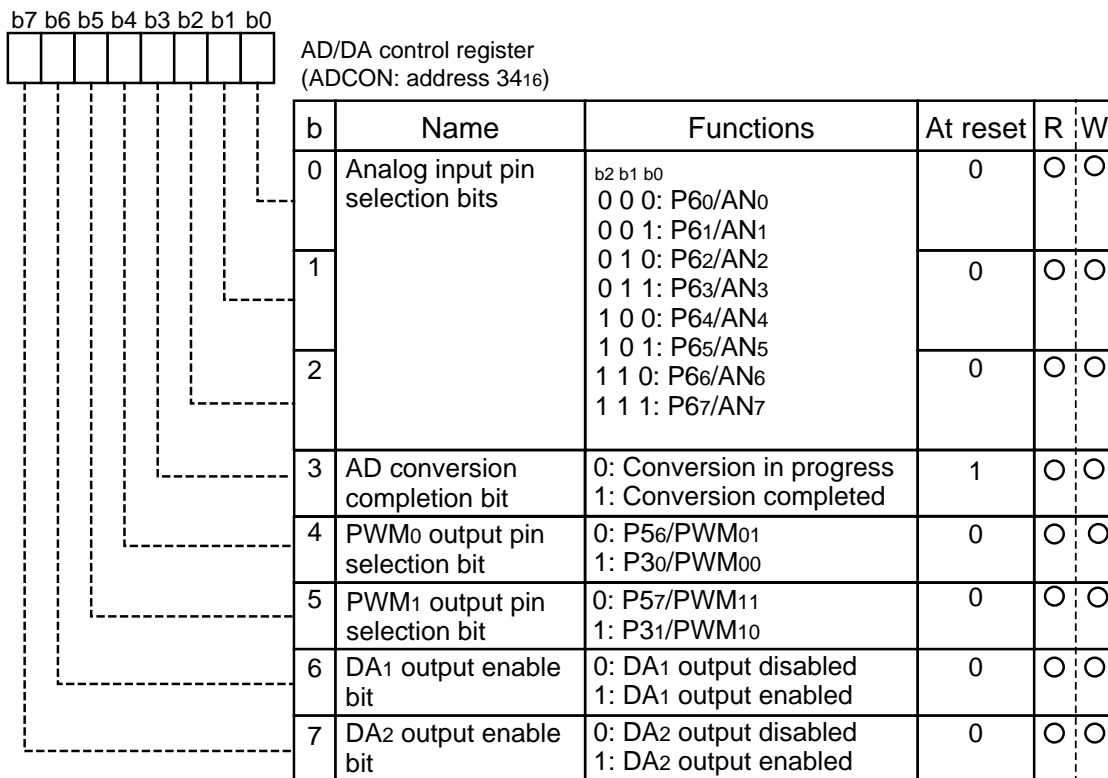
b7 b6 b5 b4 b3 b2 b1 b0

AD/DA control register
(ADCON: address $34_{16}$)

| b | Name | Functions | At reset | R | W |
|---|---|---|---|---|---|
| 0 | Analog input pin selection bits | b2 b1 b0<br>0 0 0: $P6_0/AN_0$<br>0 0 1: $P6_1/AN_1$<br>0 1 0: $P6_2/AN_2$<br>0 1 1: $P6_3/AN_3$<br>1 0 0: $P6_4/AN_4$<br>1 0 1: $P6_5/AN_5$<br>1 1 0: $P6_6/AN_6$<br>1 1 1: $P6_7/AN_7$ | 0 | O | O |
| 1 | | | 0 | O | O |
| 2 | | | 0 | O | O |
| 3 | AD conversion completion bit | 0: Conversion in progress<br>1: Conversion completed | 1 | O | O |
| 4 | $PWM_0$ output pin selection bit | 0: $P5_6/PWM_{01}$<br>1: $P3_0/PWM_{00}$ | 0 | O | O |
| 5 | $PWM_1$ output pin selection bit | 0: $P5_7/PWM_{11}$<br>1: $P3_1/PWM_{10}$ | 0 | O | O |
| 6 | $DA_1$ output enable bit | 0: $DA_1$ output disabled<br>1: $DA_1$ output enabled | 0 | O | O |
| 7 | $DA_2$ output enable bit | 0: $DA_2$ output disabled<br>1: $DA_2$ output enabled | 0 | O | O |